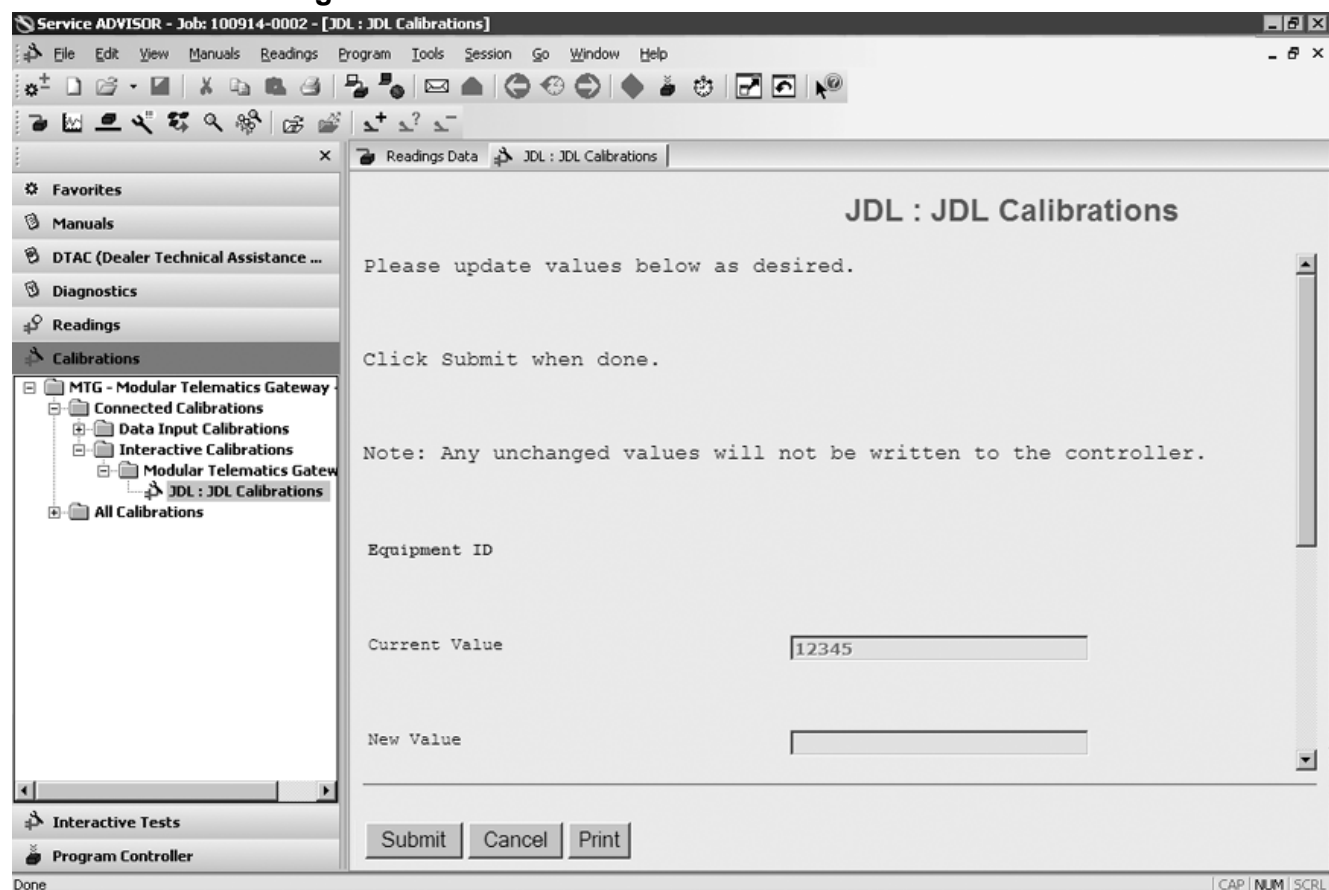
Service ADVISOR - Job: 100914-0002 - [JDL : JDL Calibrations]

File Edit View Manuals Readings Program Tools Session Go Window Help

Readings Data | JDL : JDL Calibrations

Favorites
Manuals
DTAC (Dealer Technical Assistance ...
Diagnostics
Readings
Calibrations

MTG - Modular Telematics Gateway
Connected Calibrations
Data Input Calibrations
Interactive Calibrations
Modular Telematics Gatew
JDL : JDL Calibrations
All Calibrations

Interactive Tests
Program Controller

JDL : JDL Calibrations

Please update values below as desired.

Click Submit when done.

Note: Any unchanged values will not be written to the controller.

Equipment ID

Current Value 12345

New Value

Submit Cancel Print

Done

CAP NUM SCRL